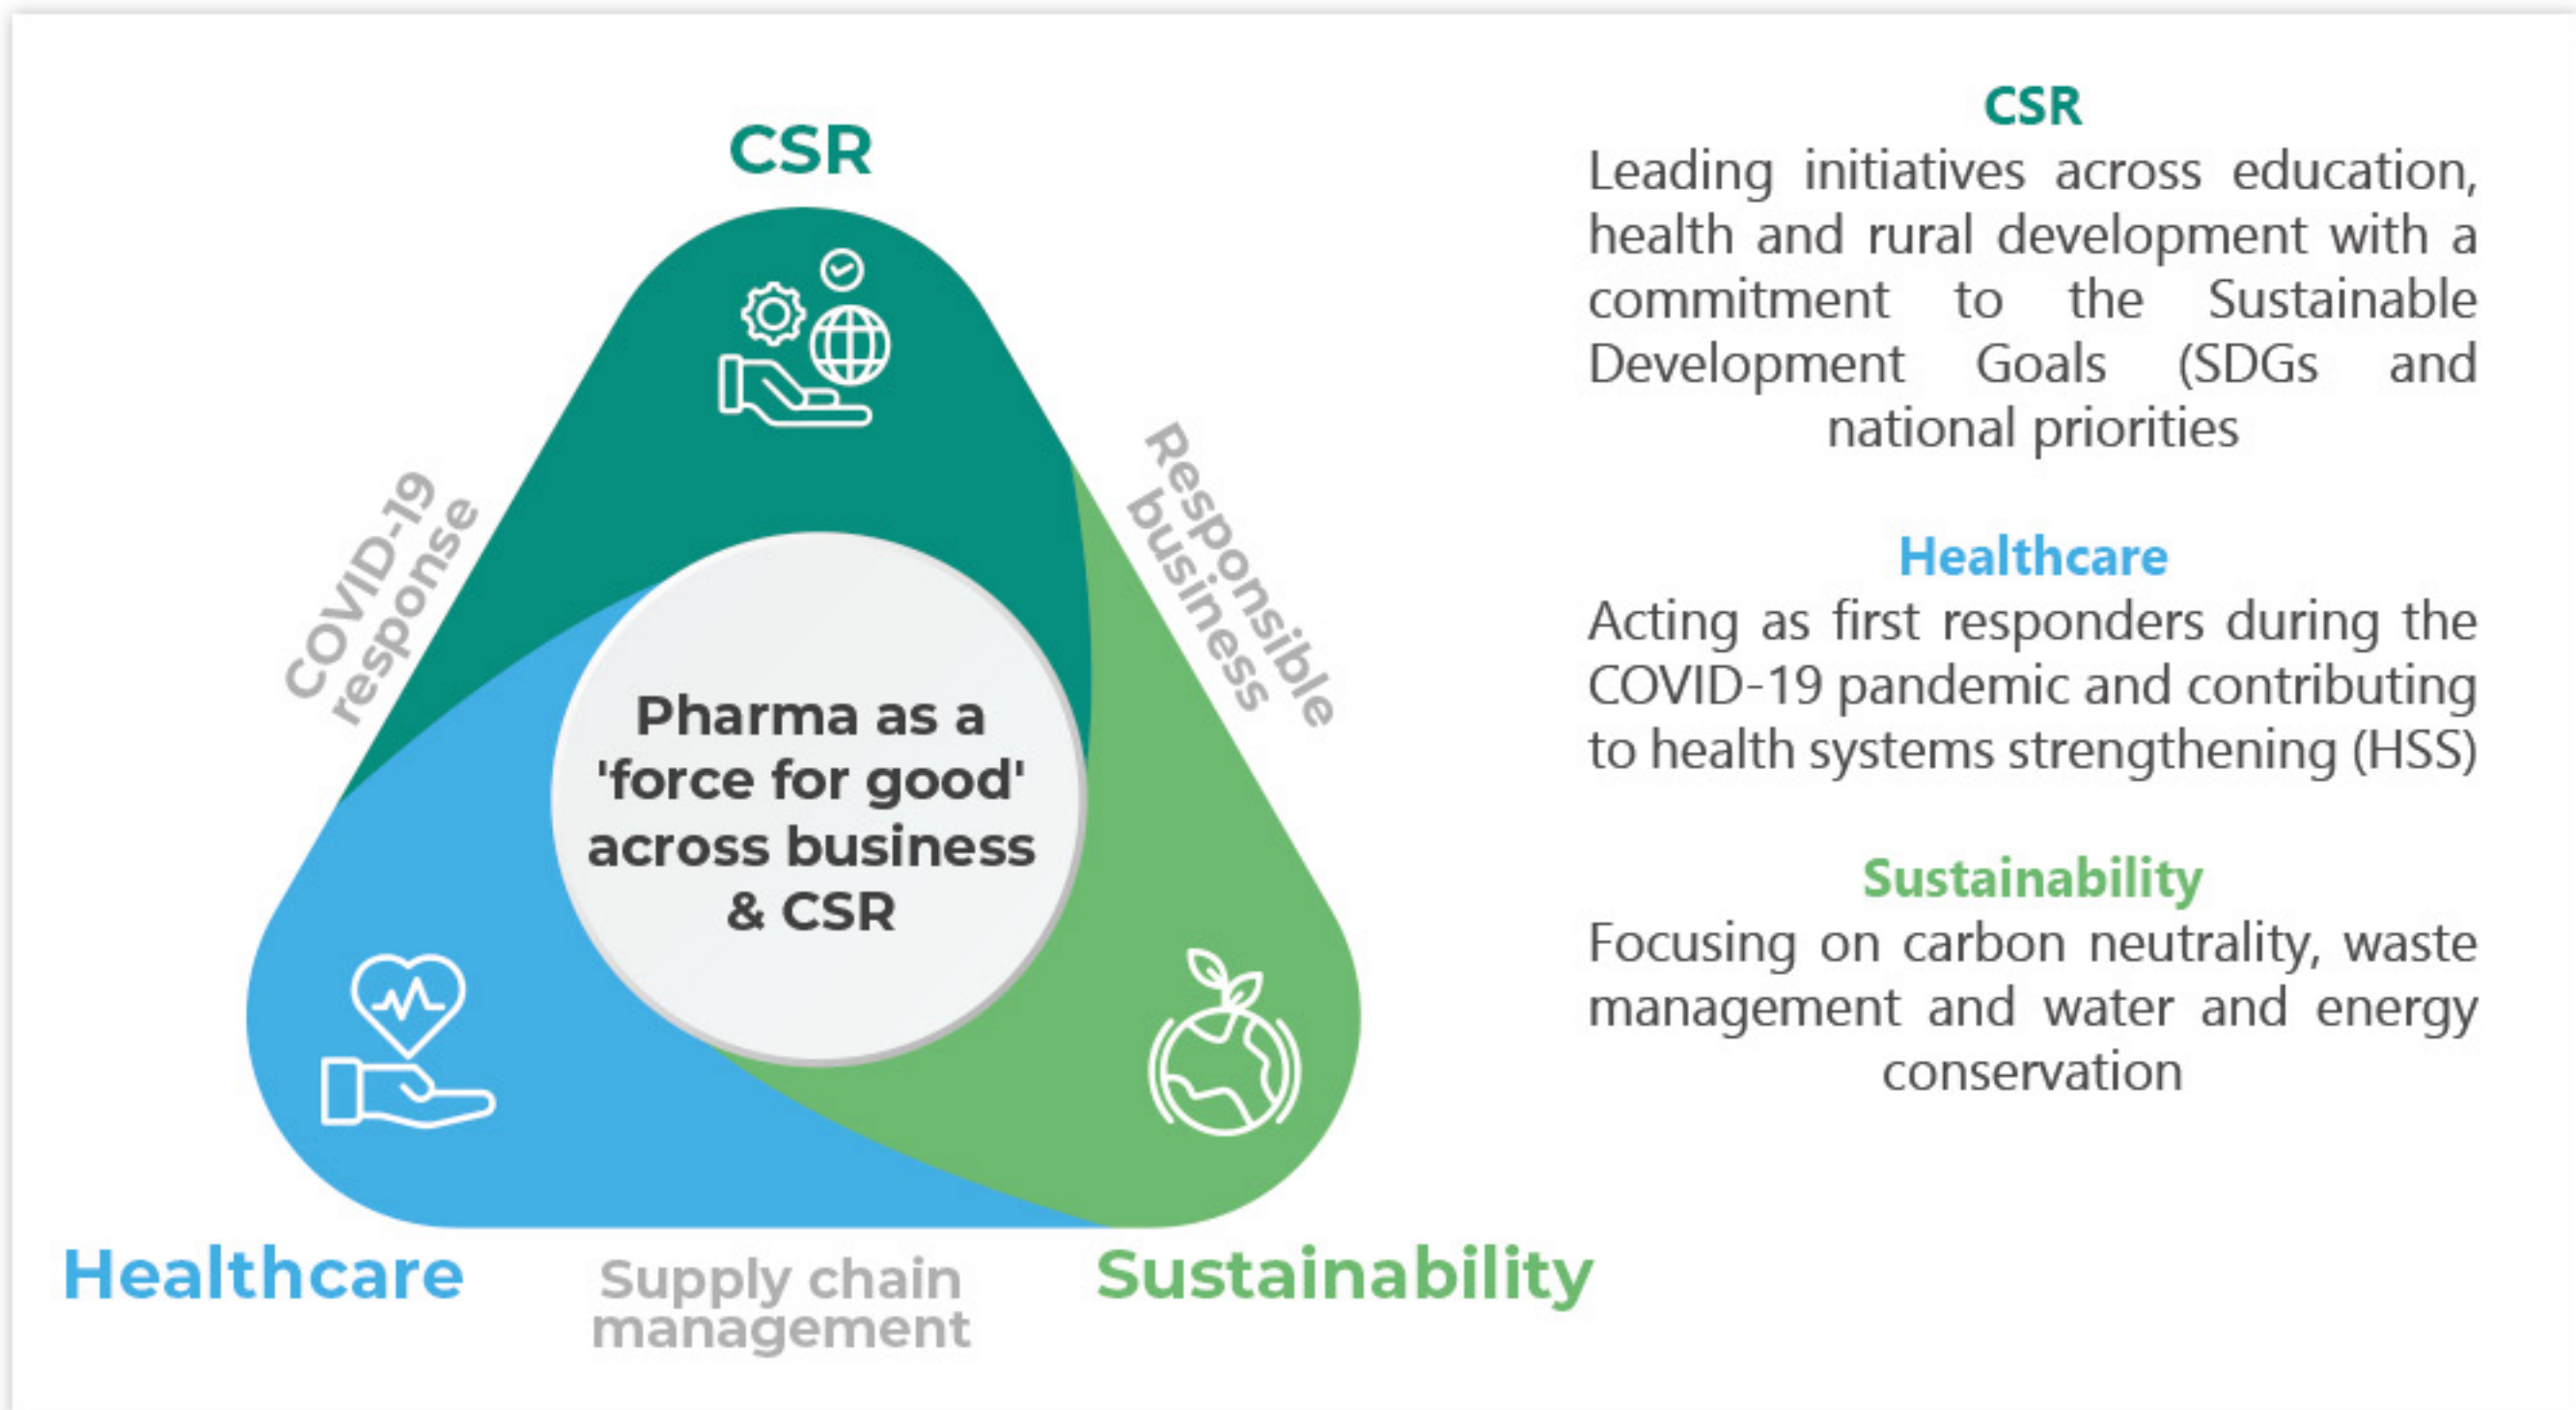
CSR

COVID-19 response

Responsible business

Pharma as a 'force for good' across business & CSR

Healthcare

Supply chain management

Sustainability

CSR
Leading initiatives across education, health and rural development with a commitment to the Sustainable Development Goals (SDGs and national priorities

Healthcare
Acting as first responders during the COVID-19 pandemic and contributing to health systems strengthening (HSS)

Sustainability
Focusing on carbon neutrality, waste management and water and energy conservation